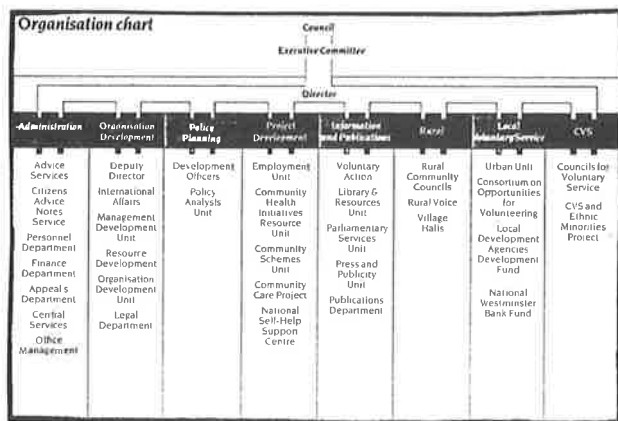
Organisation chart

Council

Executive Committee

Director

Administration

Advice Services

Citizens Advice Notes Service

Personnel Department

Finance Department

Appeals Department

Central Services

Office Management

Organisation Development

Deputy Director

International Affairs

Management Development Unit

Resource Development

Organisation Development Unit

Legal Department

Policy Planning

Development Officers

Policy Analysis Unit

Project Development

Employment Unit

Community Health Initiatives Resource Unit

Community Schemes Unit

Community Care Project

National Self-Help Support Centre

Information and Publications

Voluntary Action

Library & Resources Unit

Parliamentary Services Unit

Press and Publicity Unit

Publications Department

Rural

Rural Community Councils

Rural Voice

Village Halls

Local Voluntary Service

Urban Unit

Consortium on Opportunities for Volunteering

Local Development Agencies Development Fund

National Westminster Bank Fund

CVS

Councils for Voluntary Service

CVS and Ethnic Minorities Project